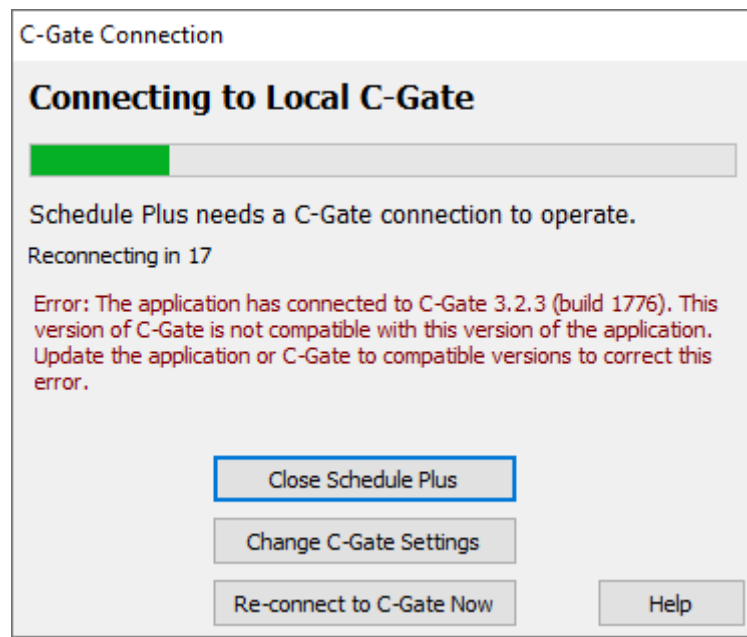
C-Gate Connection

Connecting to Local C-Gate

Schedule Plus needs a C-Gate connection to operate.

Reconnecting in 17

Error: The application has connected to C-Gate 3.2.3 (build 1776). This version of C-Gate is not compatible with this version of the application. Update the application or C-Gate to compatible versions to correct this error.

Close Schedule Plus

Change C-Gate Settings

Re-connect to C-Gate Now

Help